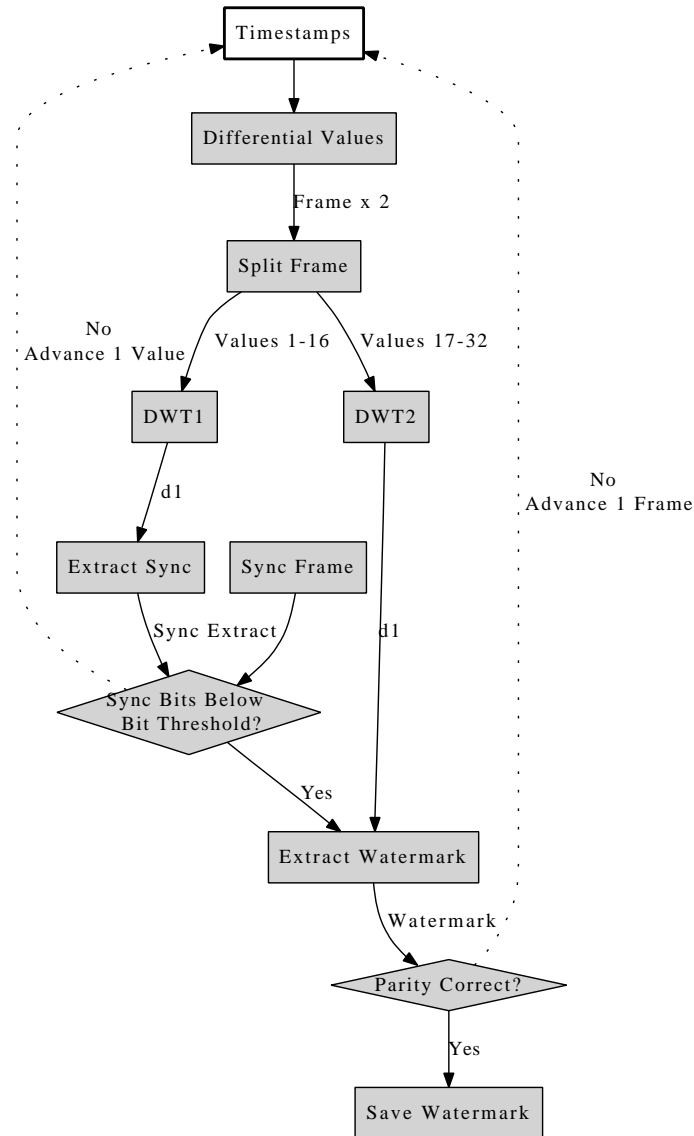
Timestamps

Differential Values

Frame x 2

Split Frame

No
Advance 1 Value

Values 1-16

Values 17-32

DWT1

DWT2

d1

No
Advance 1 Frame

Extract Sync

Sync Frame

Sync Extract

d1

Sync Bits Below
Bit Threshold?

Yes

Extract Watermark

Watermark

Parity Correct?

Yes

Save Watermark